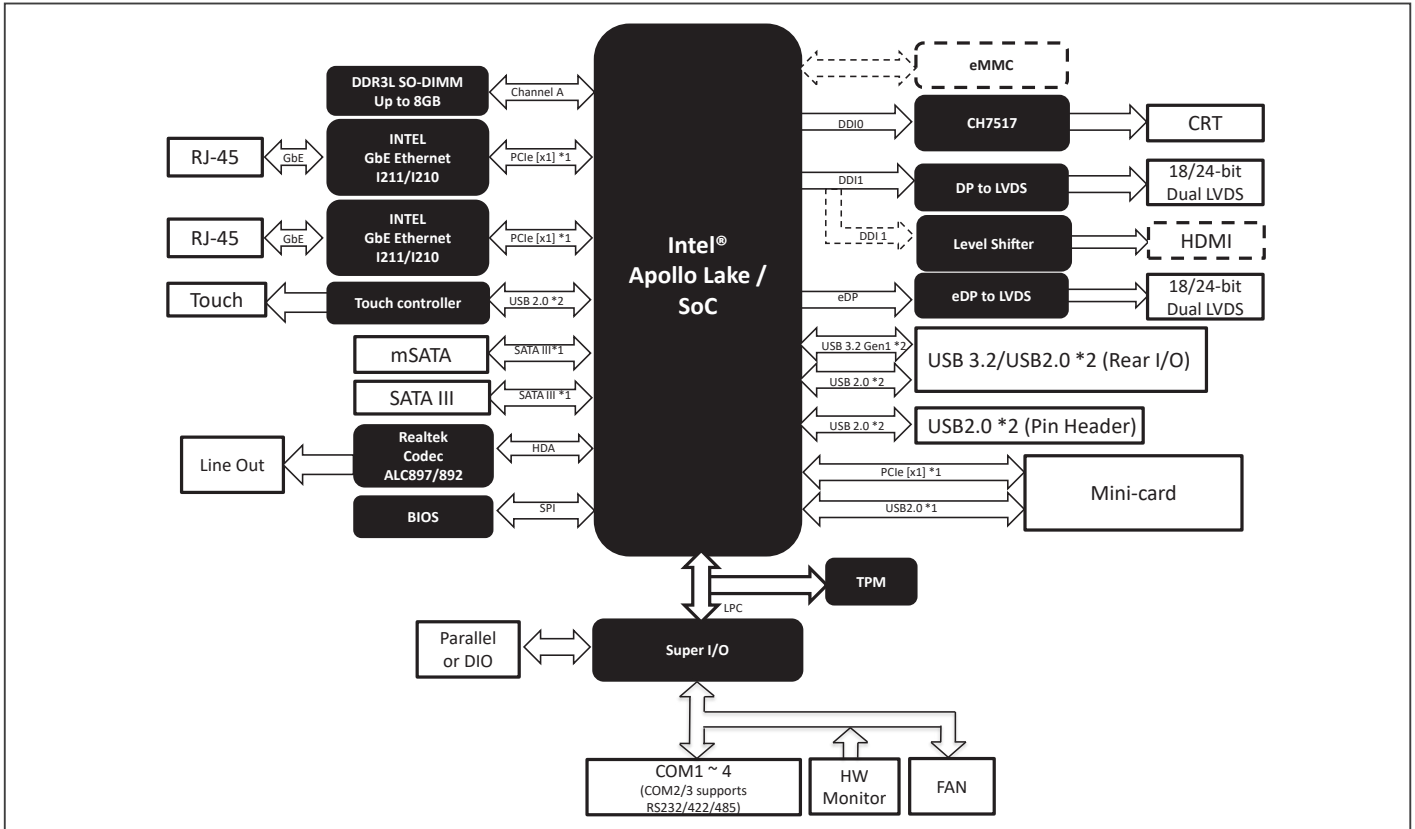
DDR3L SO-DIMM
Up to 8GB

Channel A

RJ-45

GbE

INTEL
GbE Ethernet
I211/I210

PCIe [x1] *1

RJ-45

GbE

INTEL
GbE Ethernet
I211/I210

PCIe [x1] *1

Touch

Touch controller

USB 2.0 *2

mSATA

SATA III*1

SATA III

SATA III *1

Line Out

Realtek
Codec
ALC897/892

HDA

BIOS

SPI

Intel®
Apollo Lake /
SoC

eMMC

DDI0

CH7517

CRT

DDI1

DP to LVDS

18/24-bit
Dual LVDS

DDI 1

Level Shifter

HDMI

eDP

eDP to LVDS

18/24-bit
Dual LVDS

USB 3.2 Gen1 *2

USB 2.0 *2

USB 3.2/USB2.0 *2 (Rear I/O)

USB 2.0 *2

USB2.0 *2 (Pin Header)

PCIe [x1] *1

USB2.0 *1

Mini-card

TPM

LPC

Parallel
or DIO

Super I/O

COM1 ~ 4
(COM2/3 supports
RS232/422/485)

HW
Monitor

FAN